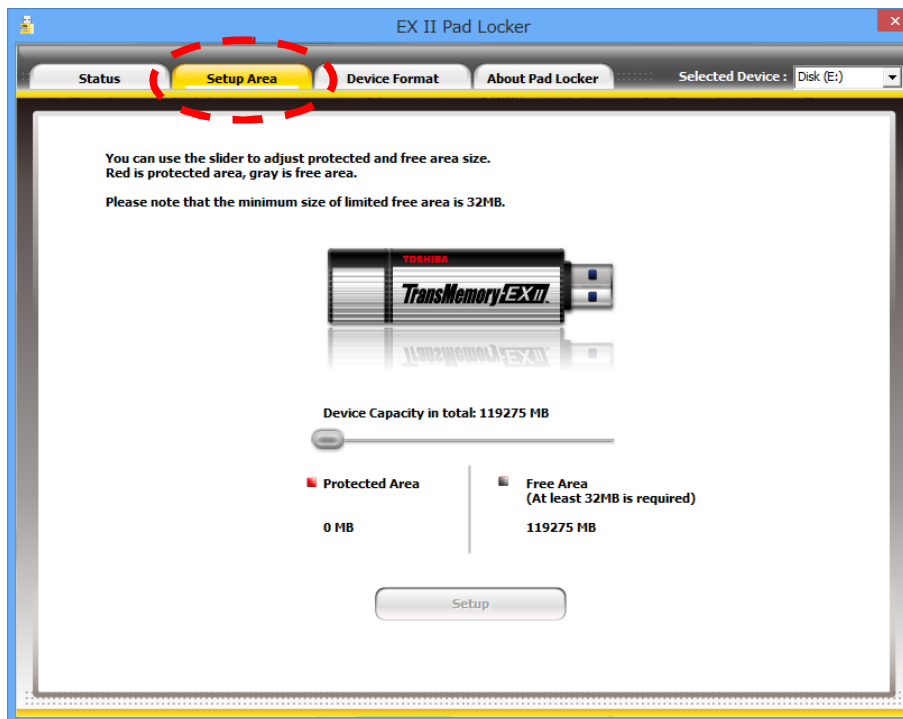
EX II Pad Locker

Status
Setup Area
Device Format
About Pad Locker
Selected Device : Disk (E:)

You can use the slider to adjust protected and free area size.
Red is protected area, gray is free area.

Please note that the minimum size of limited free area is 32MB.

TOSHIBA
TransMemory EX II

Device Capacity in total: 119275 MB

Protected Area

0 MB

Free Area
(At least 32MB is required)

119275 MB

Setup